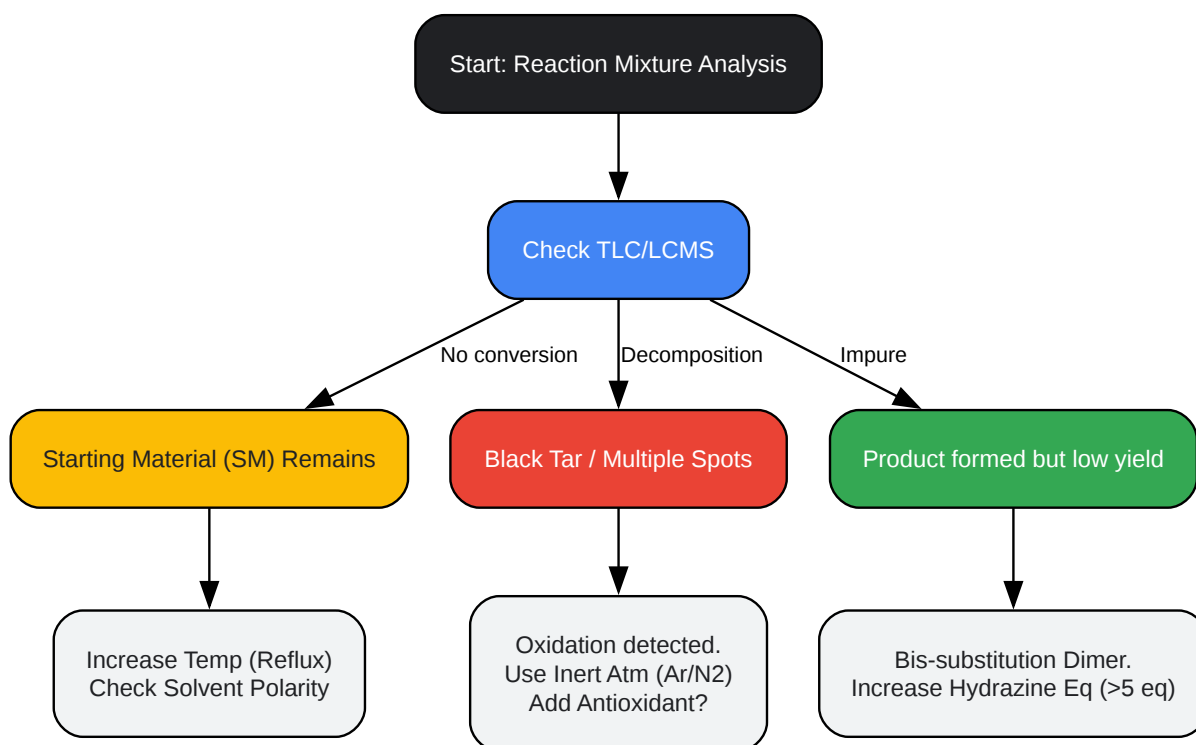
Start: Reaction Mixture Analysis

Check TLC/LCMS

No conversion

Decomposition

Impure

Starting Material (SM) Remains

Black Tar / Multiple Spots

Product formed but low yield

Increase Temp (Reflux)
Check Solvent Polarity

Oxidation detected.
Use Inert Atm (Ar/N2)
Add Antioxidant?

Bis-substitution Dimer.
Increase Hydrazine Eq (>5 eq)